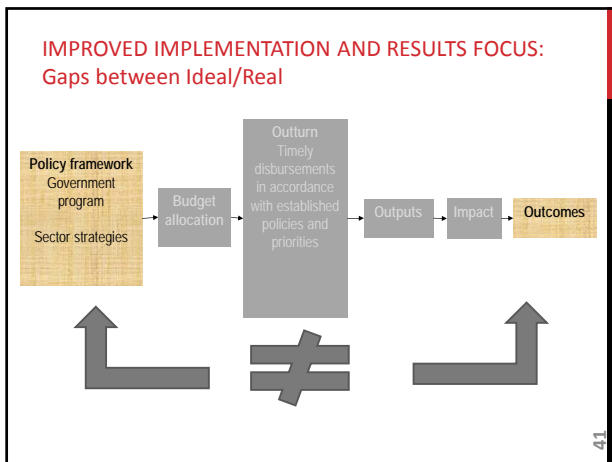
IMPROVED IMPLEMENTATION AND RESULTS FOCUS: Gaps between Ideal/Real

Policy framework
Government program

Sector strategies

Budget allocation

Outturn
Timely disbursements in accordance with established policies and priorities

Outputs

Impact

Outcomes

$\neq$

41